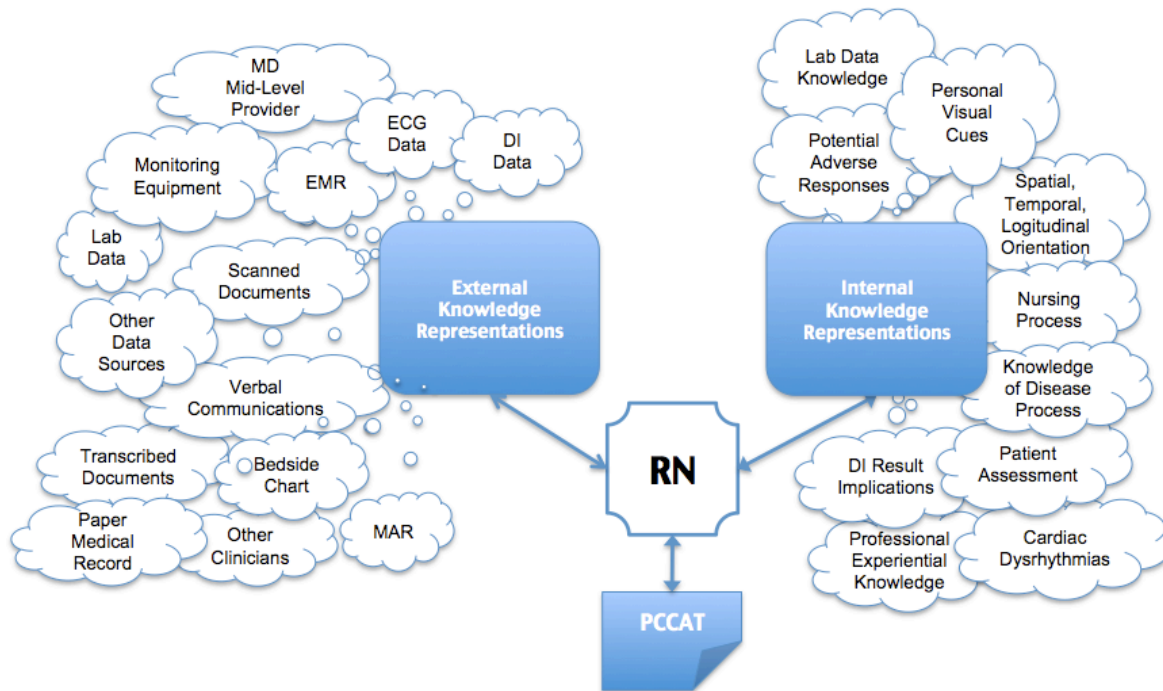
MD
Mid-Level
Provider

ECG
Data

DI
Data

Monitoring
Equipment

EMR

Lab
Data

Scanned
Documents

Other
Data
Sources

Verbal
Communications

Transcribed
Documents

Bedside
Chart

Paper
Medical
Record

Other
Clinicians

MAR

External
Knowledge
Representations

Lab Data
Knowledge

Personal
Visual
Cues

Potential
Adverse
Responses

Spatial,
Temporal,
Logitudinal
Orientation

Internal
Knowledge
Representations

Nursing
Process

Knowledge
of Disease
Process

DI Result
Implications

Patient
Assessment

Professional
Experiential
Knowledge

Cardiac
Dysrhythmias

RN

PCCAT